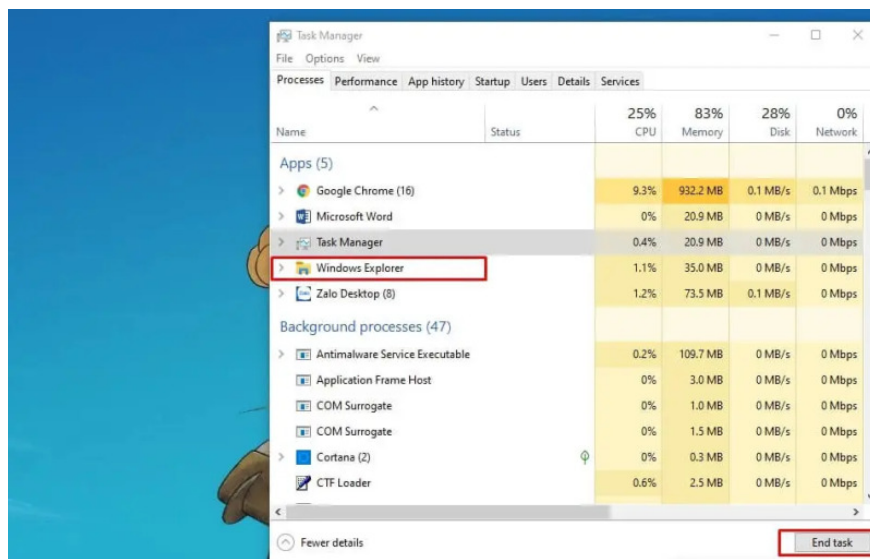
Task Manager

File Options View

Processes Performance App history Startup Users Details Services

| Name | Status | 25% CPU | 83% Memory | 28% Disk | 0% Network |
|---|---|---|---|---|---|
| Apps (5) | | | | | |
| Google Chrome (16) | | 9.3% | 932.2 MB | 0.1 MB/s | 0.1 Mbps |
| Microsoft Word | | 0% | 20.9 MB | 0 MB/s | 0 Mbps |
| Task Manager | | 0.4% | 20.9 MB | 0 MB/s | 0 Mbps |
| Windows Explorer | | 1.1% | 35.0 MB | 0 MB/s | 0 Mbps |
| Zalo Desktop (8) | | 1.2% | 73.5 MB | 0.1 MB/s | 0 Mbps |
| Background processes (47) | | | | | |
| Antimalware Service Executable | | 0.2% | 109.7 MB | 0 MB/s | 0 Mbps |
| Application Frame Host | | 0% | 3.0 MB | 0 MB/s | 0 Mbps |
| COM Surrogate | | 0% | 1.0 MB | 0 MB/s | 0 Mbps |
| COM Surrogate | | 0% | 1.5 MB | 0 MB/s | 0 Mbps |
| Cortana (2) | | 0% | 0.3 MB | 0 MB/s | 0 Mbps |
| CTF Loader | | 0.6% | 2.5 MB | 0 MB/s | 0 Mbps |

Fewer details

End task